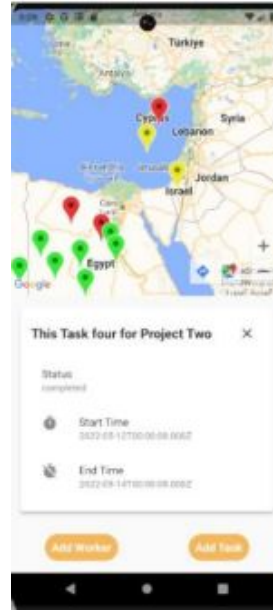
Türkiye
Antalya
Cyprus
Syria
Lebanon
Israel
Jordan
Egypt
Google

This Task four for Project Two
×
Status
completed
Start Time
2022-03-12T00:00:00.000Z
End Time
2022-03-14T00:00:00.000Z
Add Worker
Add Task